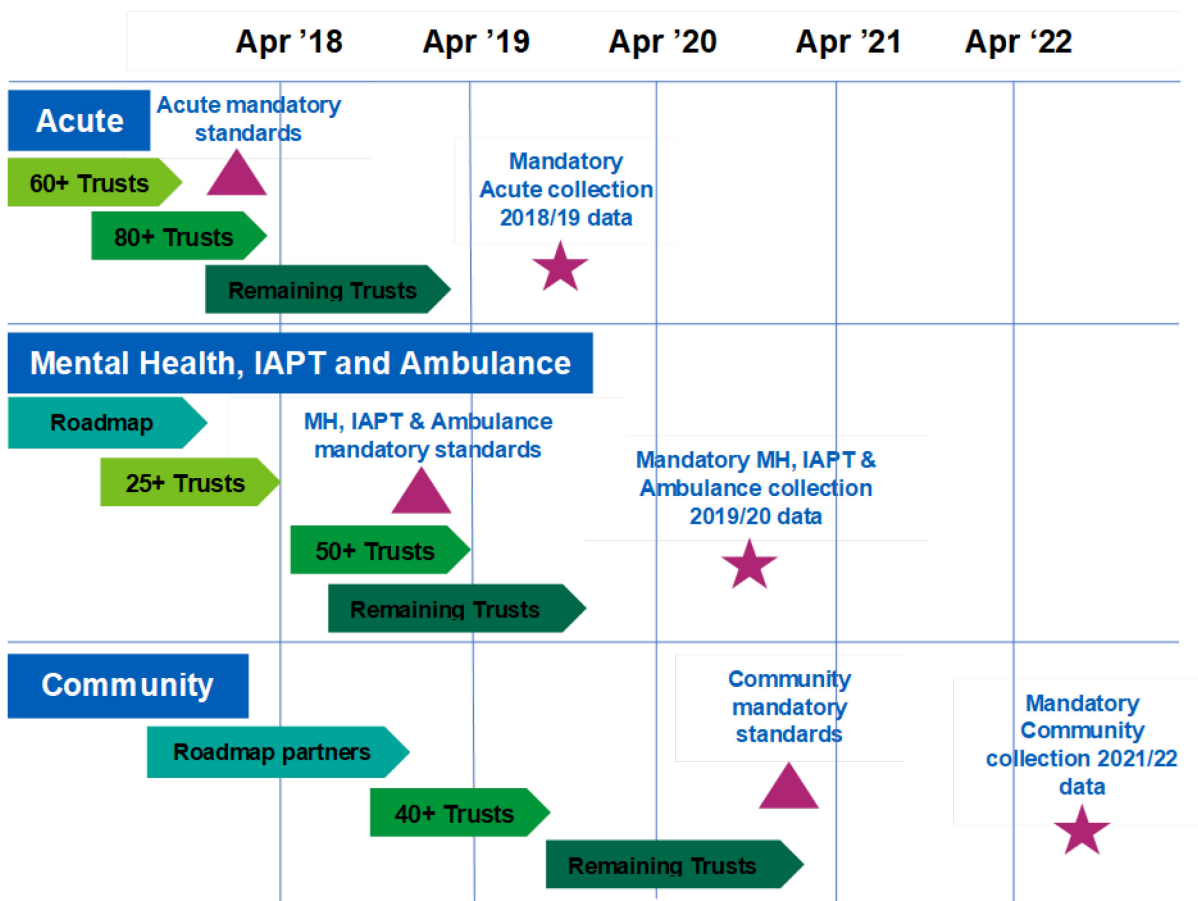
Apr ’18 Apr ’19 Apr ’20 Apr ’21 Apr ‘22

Acute

Acute mandatory standards

60+ Trusts

80+ Trusts

Remaining Trusts

Mandatory Acute collection 2018/19 data

Mental Health, IAPT and Ambulance

Roadmap

MH, IAPT & Ambulance mandatory standards

25+ Trusts

50+ Trusts

Remaining Trusts

Mandatory MH, IAPT & Ambulance collection 2019/20 data

Community

Community mandatory standards

Roadmap partners

40+ Trusts

Remaining Trusts

Mandatory Community collection 2021/22 data